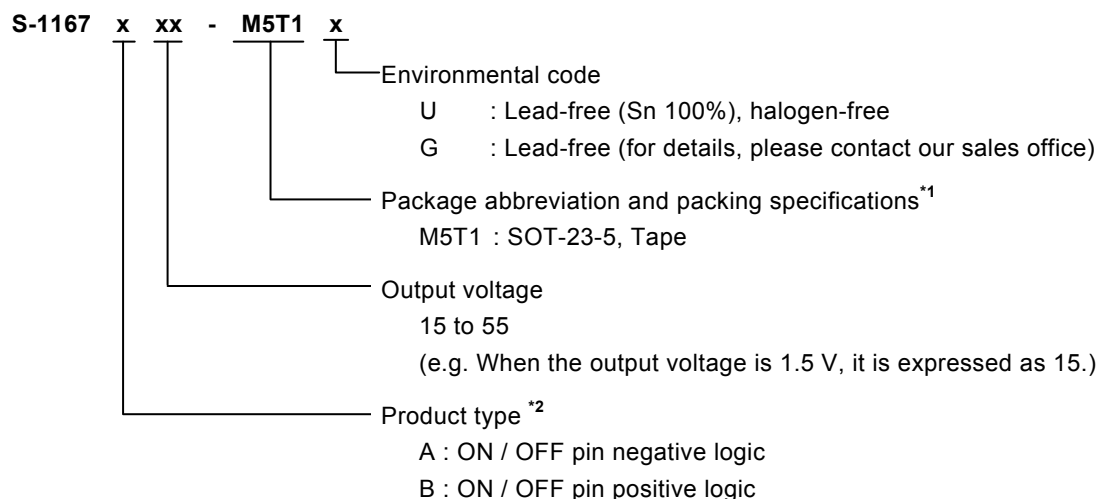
S-1167 x xx - M5T1 x

Environmental code
U : Lead-free (Sn 100%), halogen-free
G : Lead-free (for details, please contact our sales office)

Package abbreviation and packing specifications$^{*1}$
M5T1 : SOT-23-5, Tape

Output voltage
15 to 55
(e.g. When the output voltage is 1.5 V, it is expressed as 15.)

Product type $^{*2}$
A : ON / OFF pin negative logic
B : ON / OFF pin positive logic